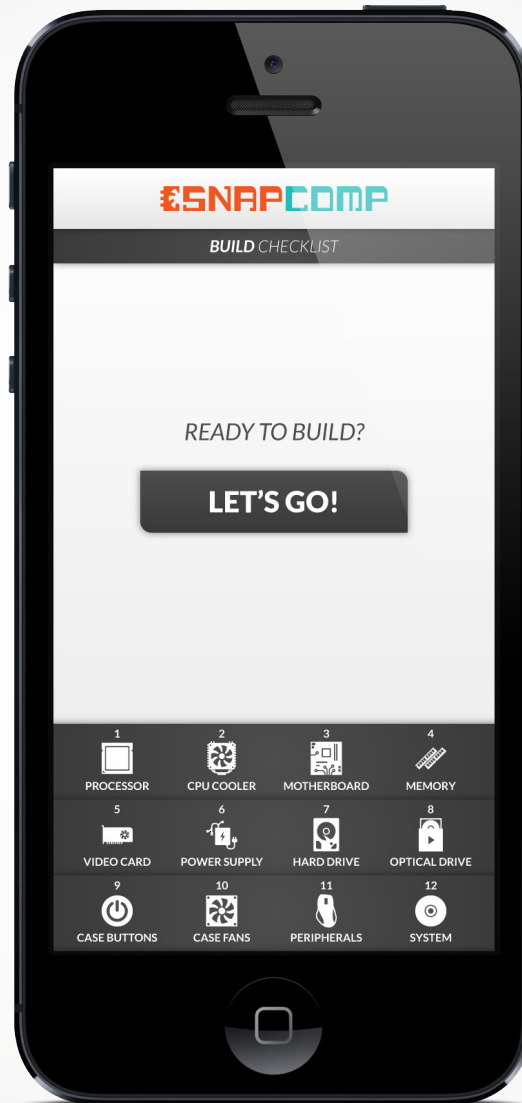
SNAPCOMP

BUILD CHECKLIST

READY TO BUILD?

LET'S GO!

1
PROCESSOR

2
CPU COOLER

3
MOTHERBOARD

4
MEMORY

5
VIDEO CARD

6
POWER SUPPLY

7
HARD DRIVE

8
OPTICAL DRIVE

9
CASE BUTTONS

10
CASE FANS

11
PERIPHERALS

12
SYSTEM